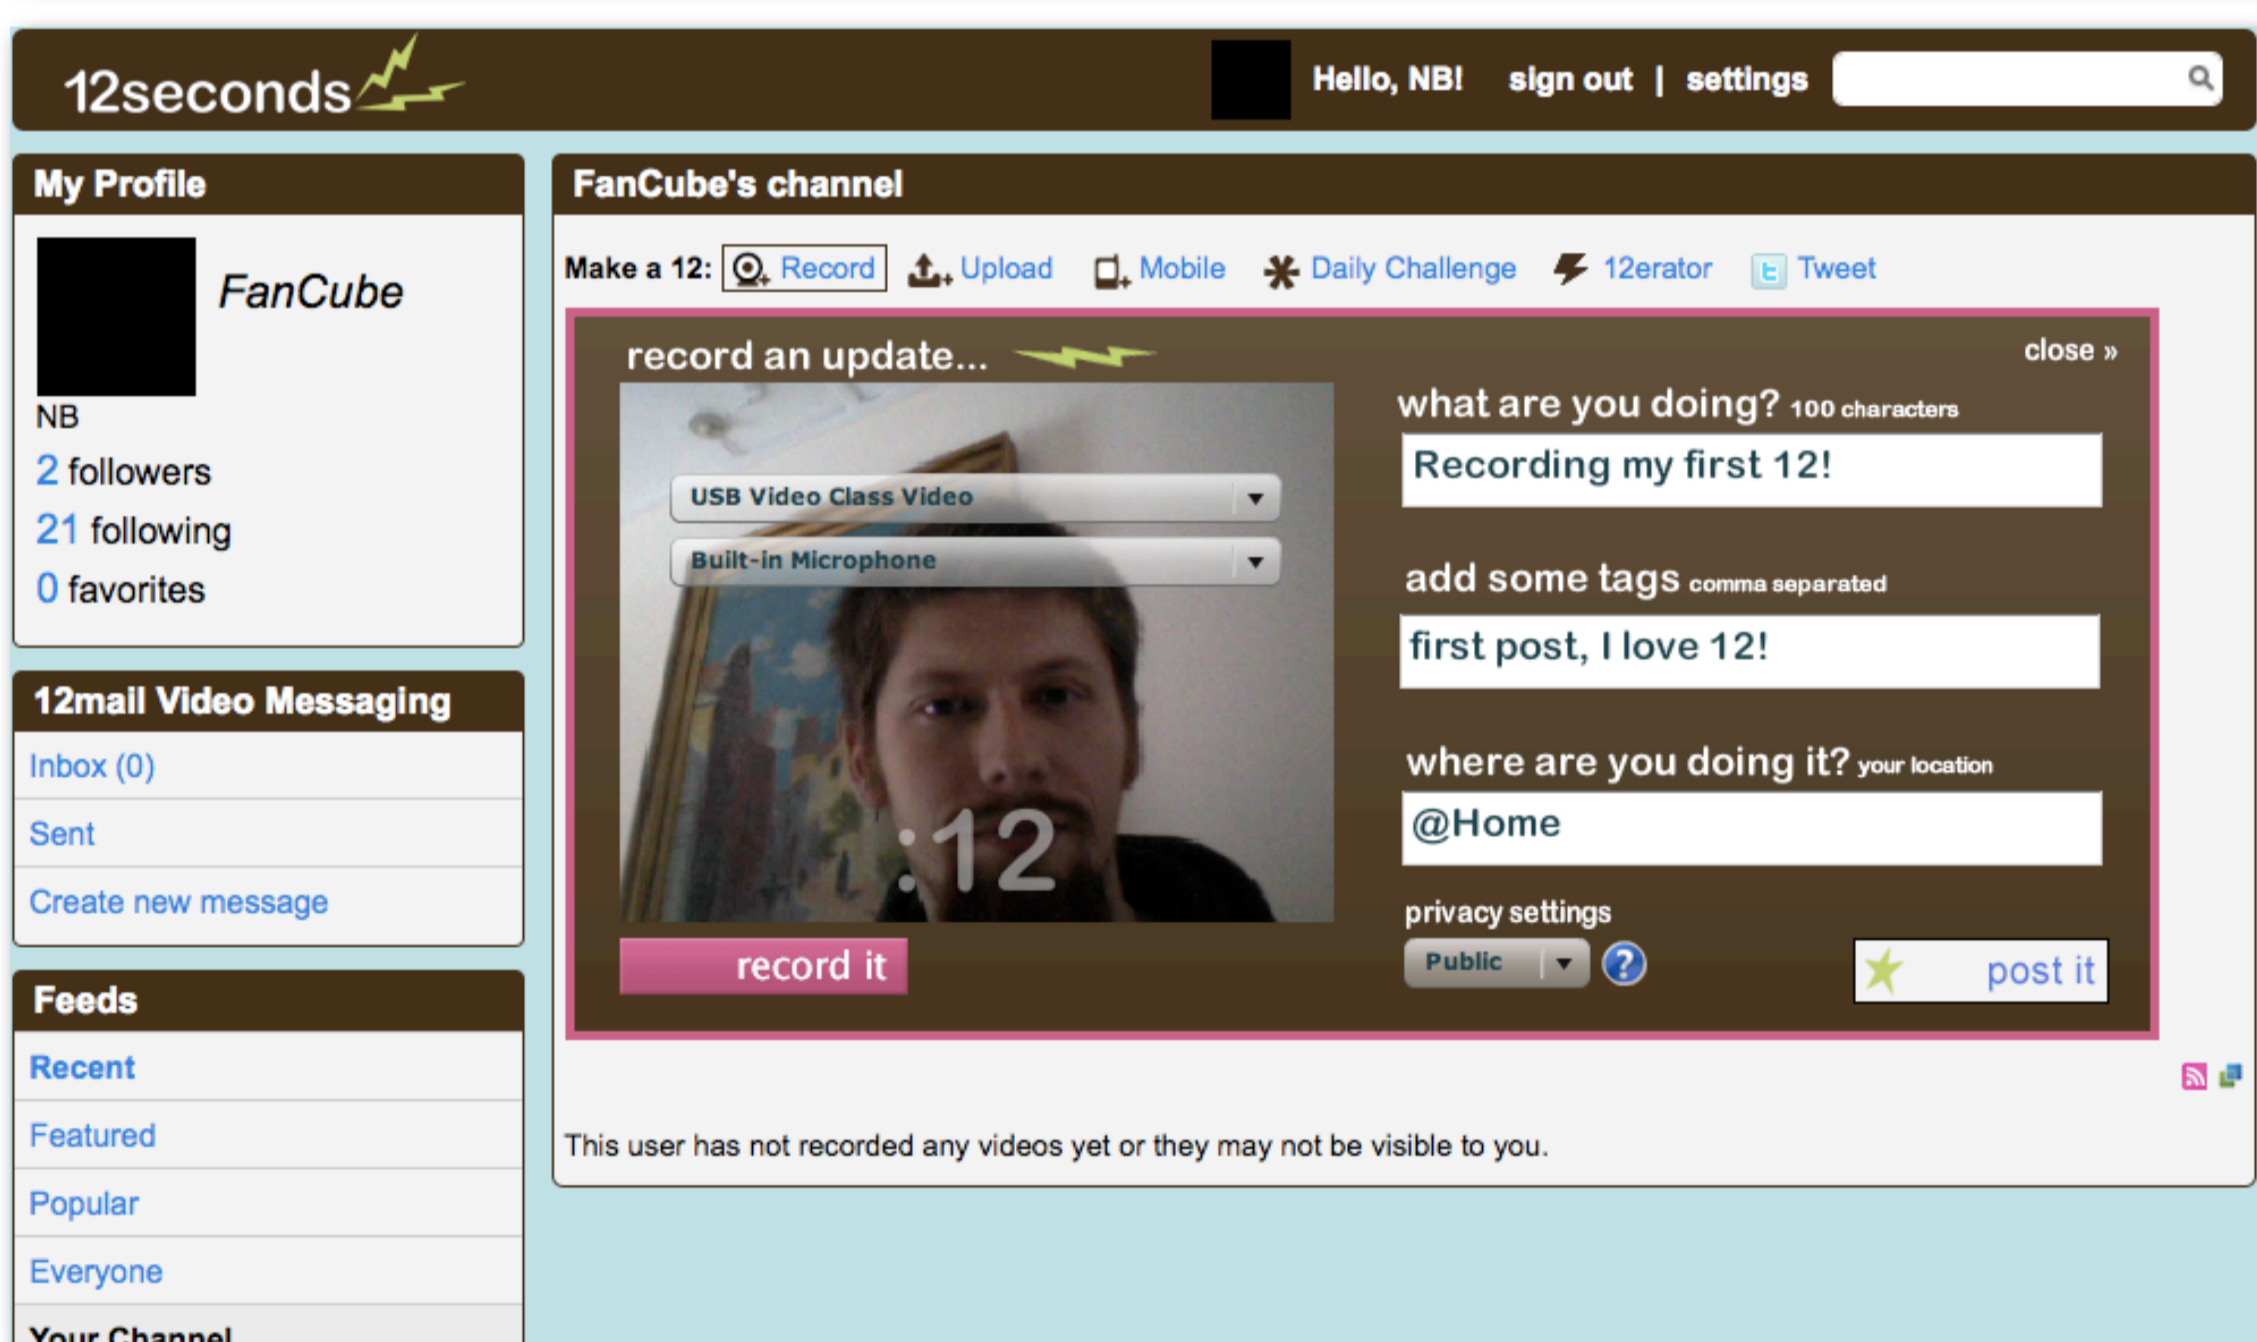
12seconds

Hello, NB! sign out | settings

My Profile

FanCube

NB

2 followers

21 following

0 favorites

12mail Video Messaging

Inbox (0)

Sent

Create new message

Feeds

Recent

Featured

Popular

Everyone

Your Channel

FanCube's channel

Make a 12: Record Upload Mobile Daily Challenge 12erator Tweet

record an update...

close »

USB Video Class Video

Built-in Microphone

:12

record it

what are you doing? 100 characters

Recording my first 12!

add some tags comma separated

first post, I love 12!

where are you doing it? your location

@Home

privacy settings

Public

post it

This user has not recorded any videos yet or they may not be visible to you.